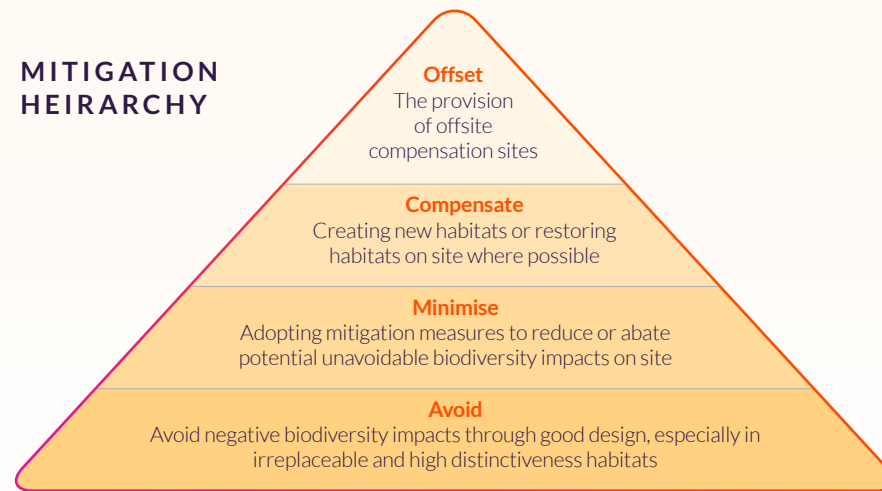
MITIGATION HEIRARCHY

Offset
The provision of offsite compensation sites

Compensate
Creating new habitats or restoring habitats on site where possible

Minimise
Adopting mitigation measures to reduce or abate potential unavoidable biodiversity impacts on site

Avoid
Avoid negative biodiversity impacts through good design, especially in irreplaceable and high distinctiveness habitats